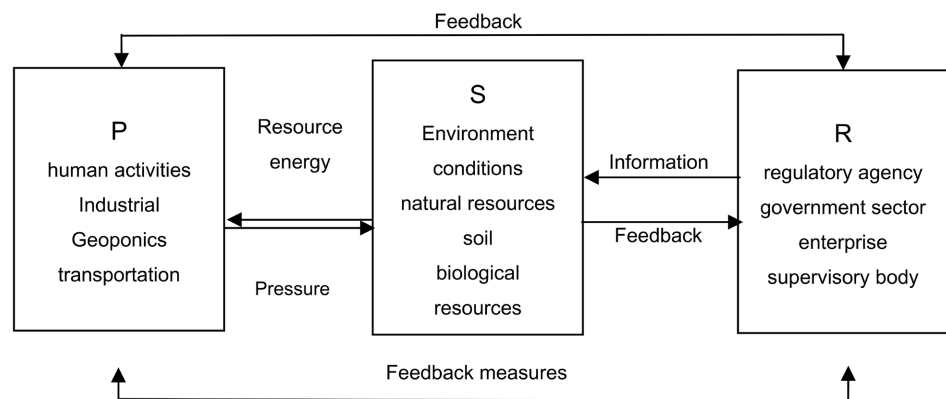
Feedback

P
human activities
Industrial
Geoponics
transportation

Resource
energy

Pressure

S
Environment
conditions
natural resources
soil
biological
resources

Information

Feedback

R
regulatory agency
government sector
enterprise
supervisory body

Feedback measures